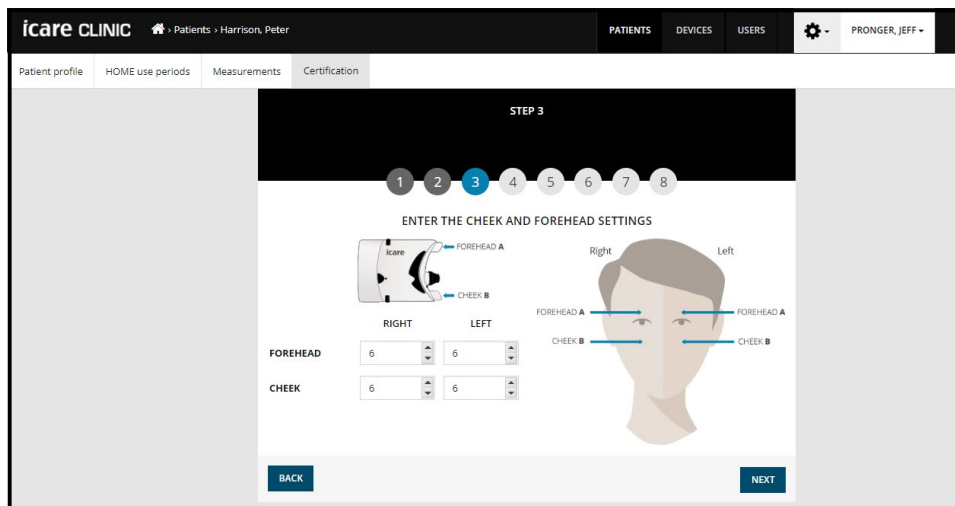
icare CLINIC › Patients › Harrison, Peter

PATIENTS DEVICES USERS PRONGER, JEFF

Patient profile HOME use periods Measurements Certification

STEP 3

1 2 3 4 5 6 7 8

ENTER THE CHEEK AND FOREHEAD SETTINGS

icare

FOREHEAD A

CHEEK B

Right Left

FOREHEAD A FOREHEAD A

CHEEK B CHEEK B

| | RIGHT | LEFT |
|---|---|---|
| FOREHEAD | 6 | 6 |
| CHEEK | 6 | 6 |

BACK

NEXT